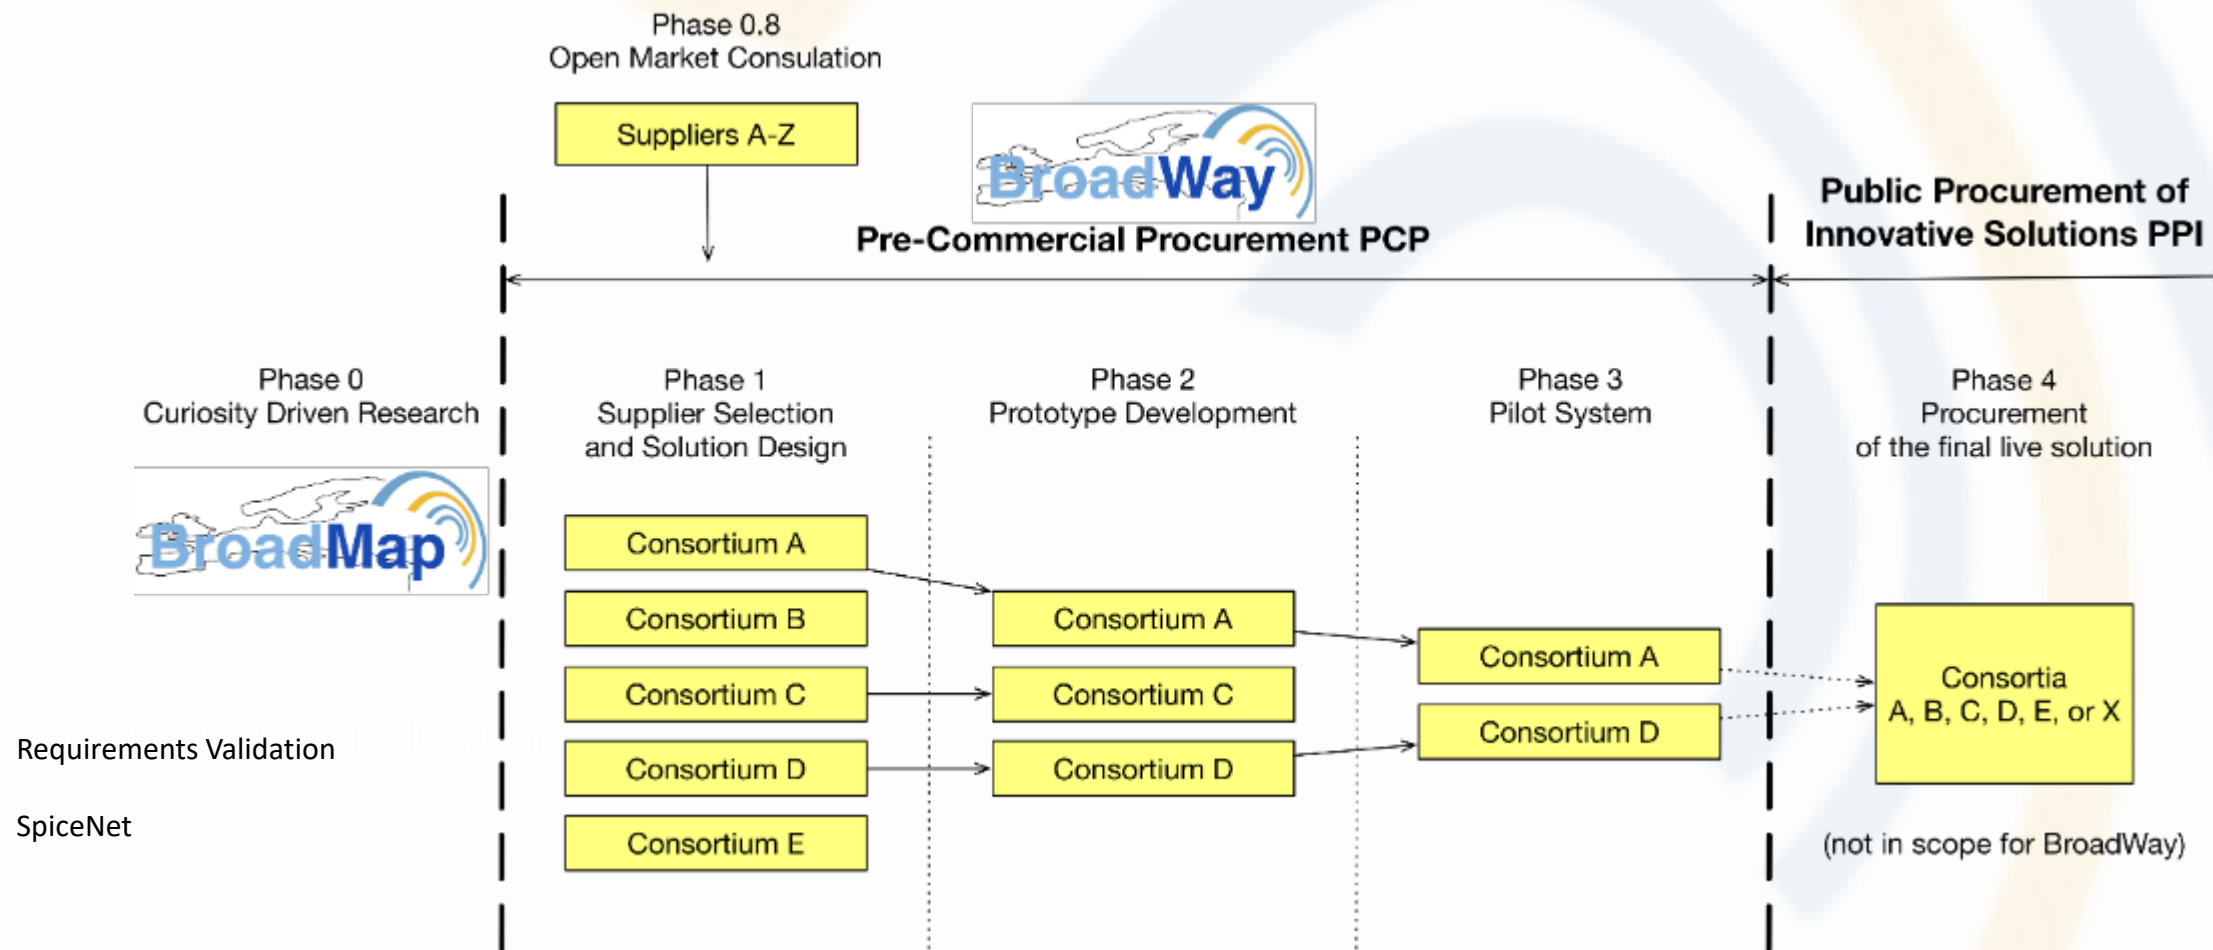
Phase 0.8
Open Market Consulation

Suppliers A-Z

BroadWay

Pre-Commercial Procurement PCP

Public Procurement of Innovative Solutions PPI

Phase 0
Curiosity Driven Research

BroadMap

Requirements Validation

SpiceNet

Phase 1
Supplier Selection and Solution Design

Consortium A
Consortium B
Consortium C
Consortium D
Consortium E

Phase 2
Prototype Development

Consortium A
Consortium C
Consortium D

Phase 3
Pilot System

Consortium A
Consortium D

Phase 4
Procurement of the final live solution

Consortia
A, B, C, D, E, or X

(not in scope for BroadWay)